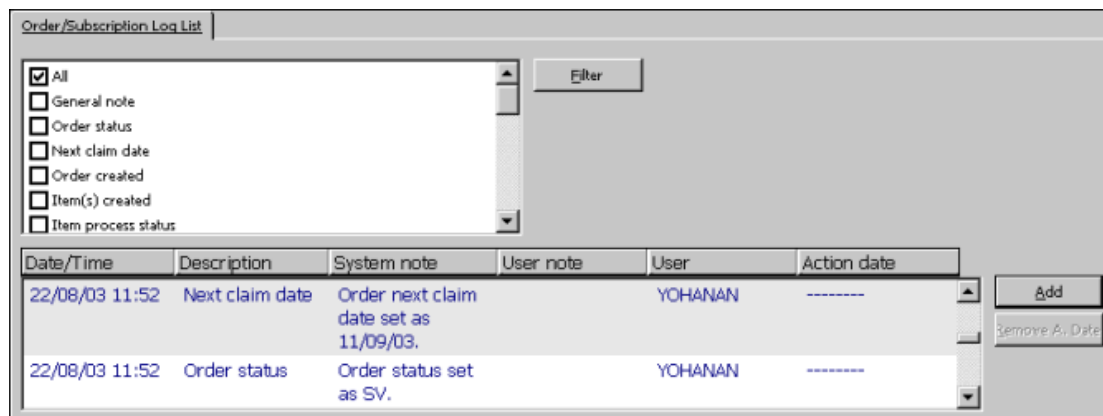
Order/Subscription Log List

All
General note
Order status
Next claim date
Order created
Item(s) created
Item process status

Filter

| Date/Time | Description | System note | User note | User | Action date |
|---|---|---|---|---|---|
| 22/08/03 11:52 | Next claim date | Order next claim date set as 11/09/03. | | YOHANAN | -------- |
| 22/08/03 11:52 | Order status | Order status set as SV. | | YOHANAN | -------- |

Add
Remove A. Date